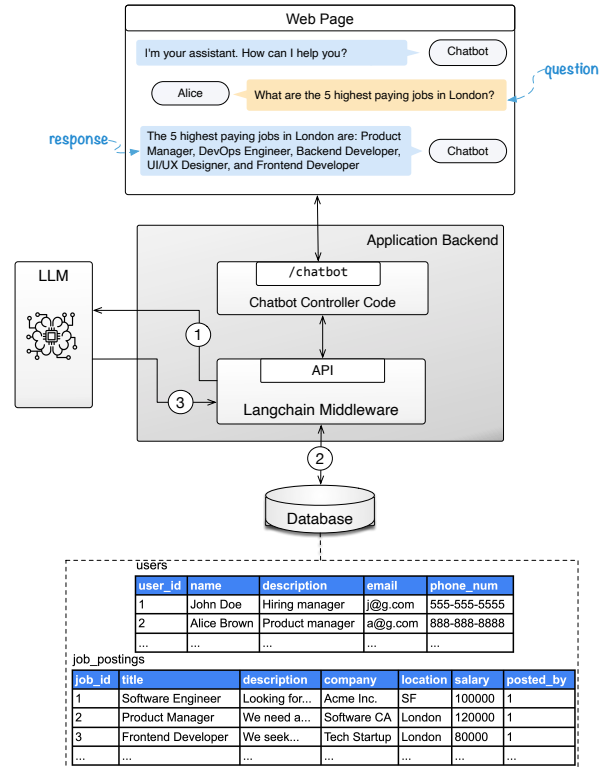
Web Page

I'm your assistant. How can I help you?

Chatbot

question

Alice

What are the 5 highest paying jobs in London?

response

The 5 highest paying jobs in London are: Product Manager, DevOps Engineer, Backend Developer, UI/UX Designer, and Frontend Developer

Chatbot

Application Backend

LLM

/chatbot

Chatbot Controller Code

1

API

3

Langchain Middleware

2

Database

users

| user_id | name | description | email | phone_num |
|---|---|---|---|---|
| 1 | John Doe | Hiring manager | j@g.com | 555-555-5555 |
| 2 | Alice Brown | Product manager | a@g.com | 888-888-8888 |
| ... | ... | ... | ... | ... |

job_postings

| job_id | title | description | company | location | salary | posted_by |
|---|---|---|---|---|---|---|
| 1 | Software Engineer | Looking for... | Acme Inc. | SF | 100000 | 1 |
| 2 | Product Manager | We need a... | Software CA | London | 120000 | 1 |
| 3 | Frontend Developer | We seek... | Tech Startup | London | 80000 | 1 |
| ... | ... | ... | ... | ... | ... | ... |